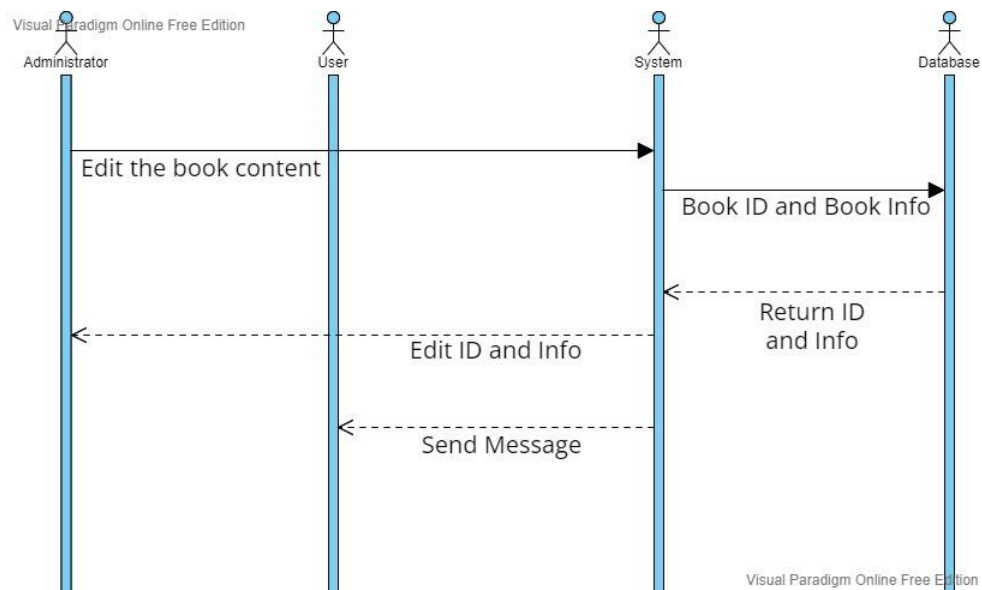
Visual Paradigm Online Free Edition

Administrator

User

System

Database

Edit the book content

Book ID and Book Info

Return ID and Info

Edit ID and Info

Send Message

Visual Paradigm Online Free Edition